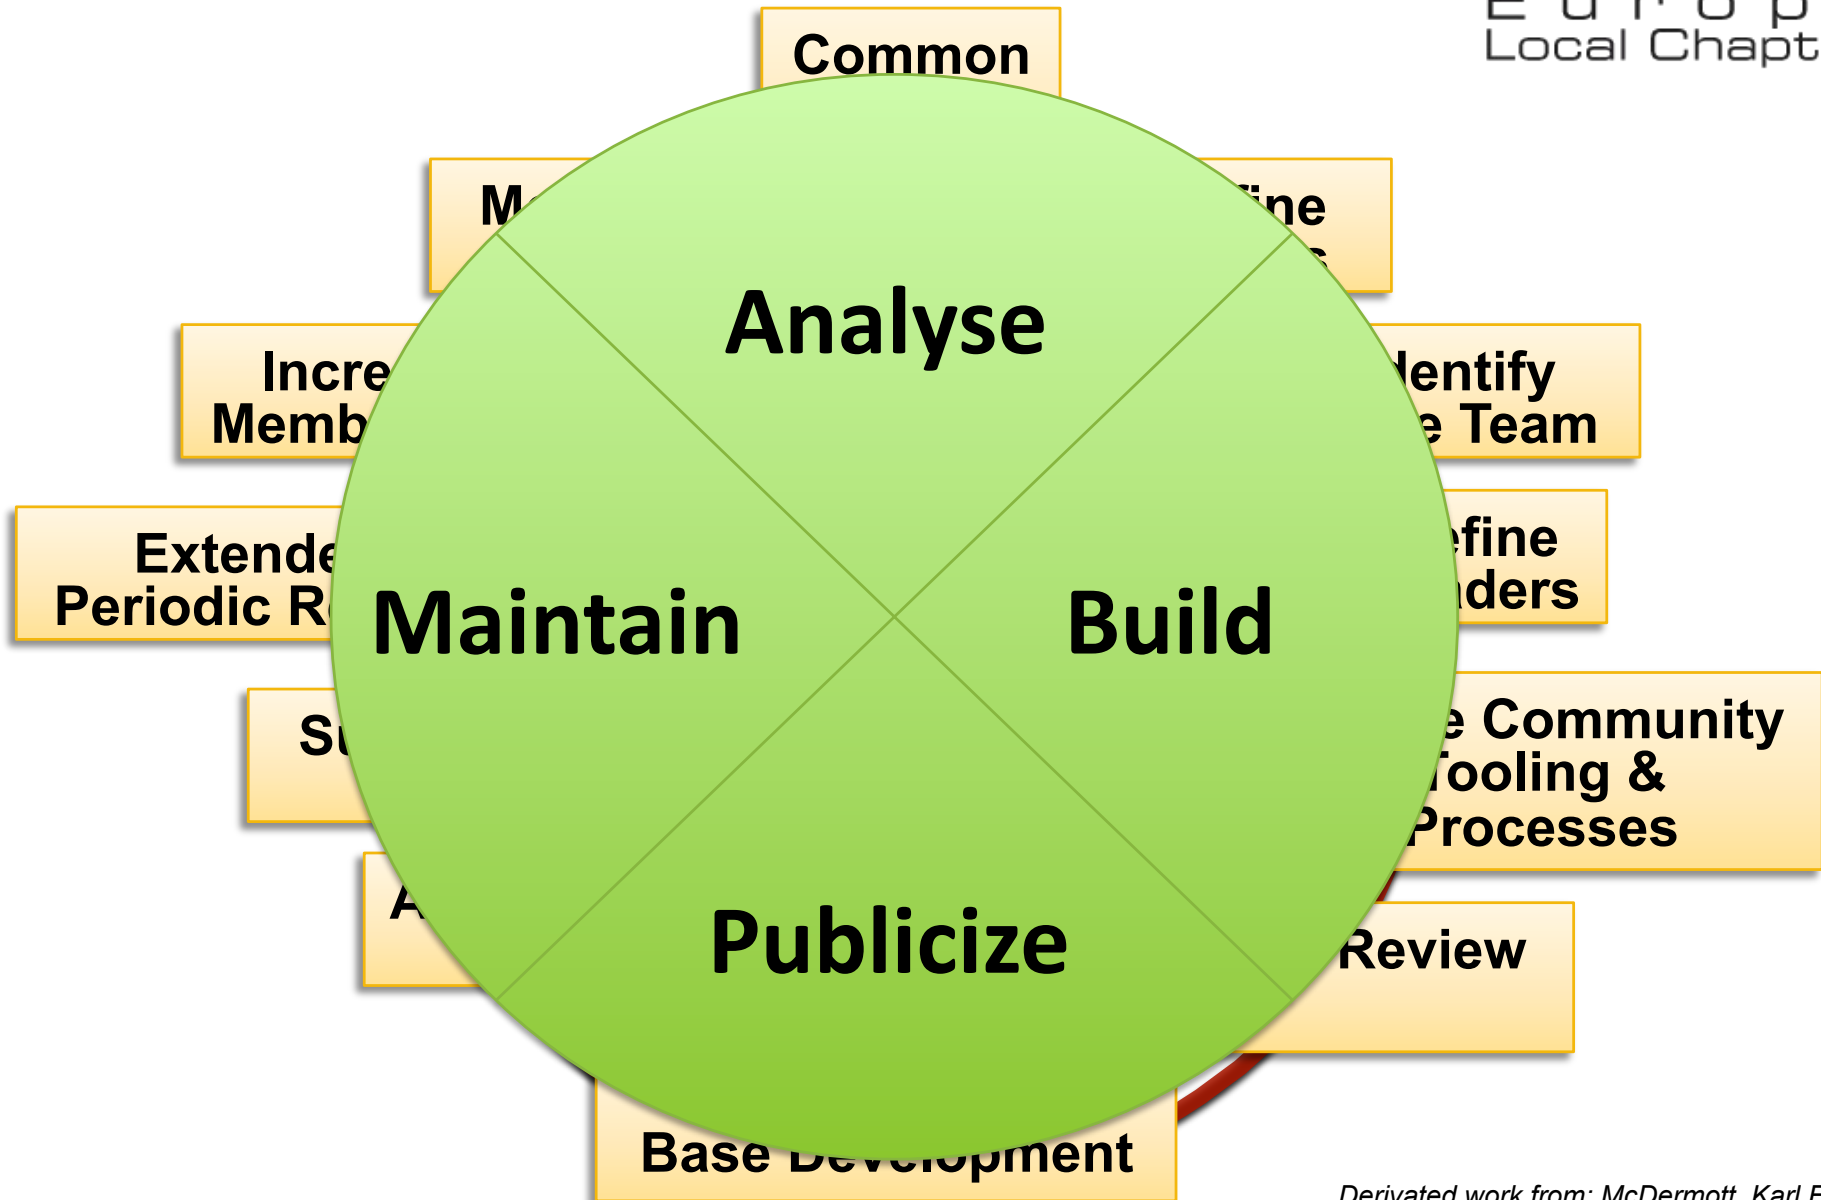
Europ
Local Chapt

Common

M

fine
S

Incre
Memb

dentify
e Team

Extende
Periodic R

efine
aders

Su

e Community
Tooling &
Processes

A

Review

Analyse

Maintain

Build

Publicize

Base Development

Derivated work from: McDermott, Karl F